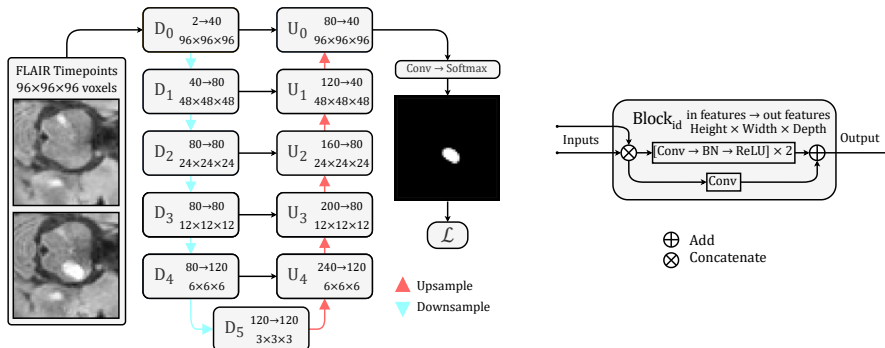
FLAIR Timepoints
96×96×96 voxels

$D_0$ 2→40 96×96×96

$D_1$ 40→80 48×48×48

$D_2$ 80→80 24×24×24

$D_3$ 80→80 12×12×12

$D_4$ 80→120 6×6×6

$D_5$ 120→120 3×3×3

$U_0$ 80→40 96×96×96

$U_1$ 120→40 48×48×48

$U_2$ 160→80 24×24×24

$U_3$ 200→80 12×12×12

$U_4$ 240→120 6×6×6

Conv → Softmax

$\mathcal{L}$

Upsample
Downsample

Inputs

$\text{Block}_{id}$ in features → out features
Height × Width × Depth

[Conv → BN → ReLU] × 2

Conv

Output

Add
Concatenate